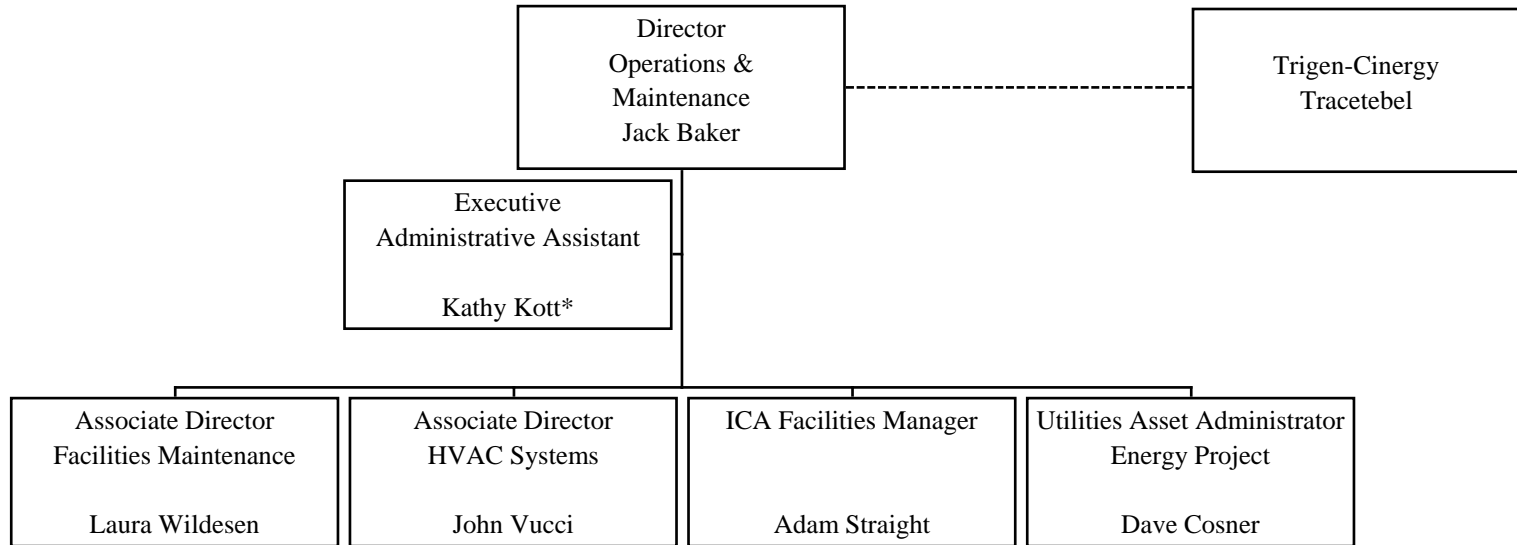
Director
Operations &
Maintenance
Jack Baker

Trigen-Cinergy
Tracetebel

Executive
Administrative Assistant

Kathy Kott*

Associate Director
Facilities Maintenance

Laura Wildesen

Associate Director
HVAC Systems

John Vucci

ICA Facilities Manager

Adam Straight

Utilities Asset Administrator
Energy Project

Dave Cosner